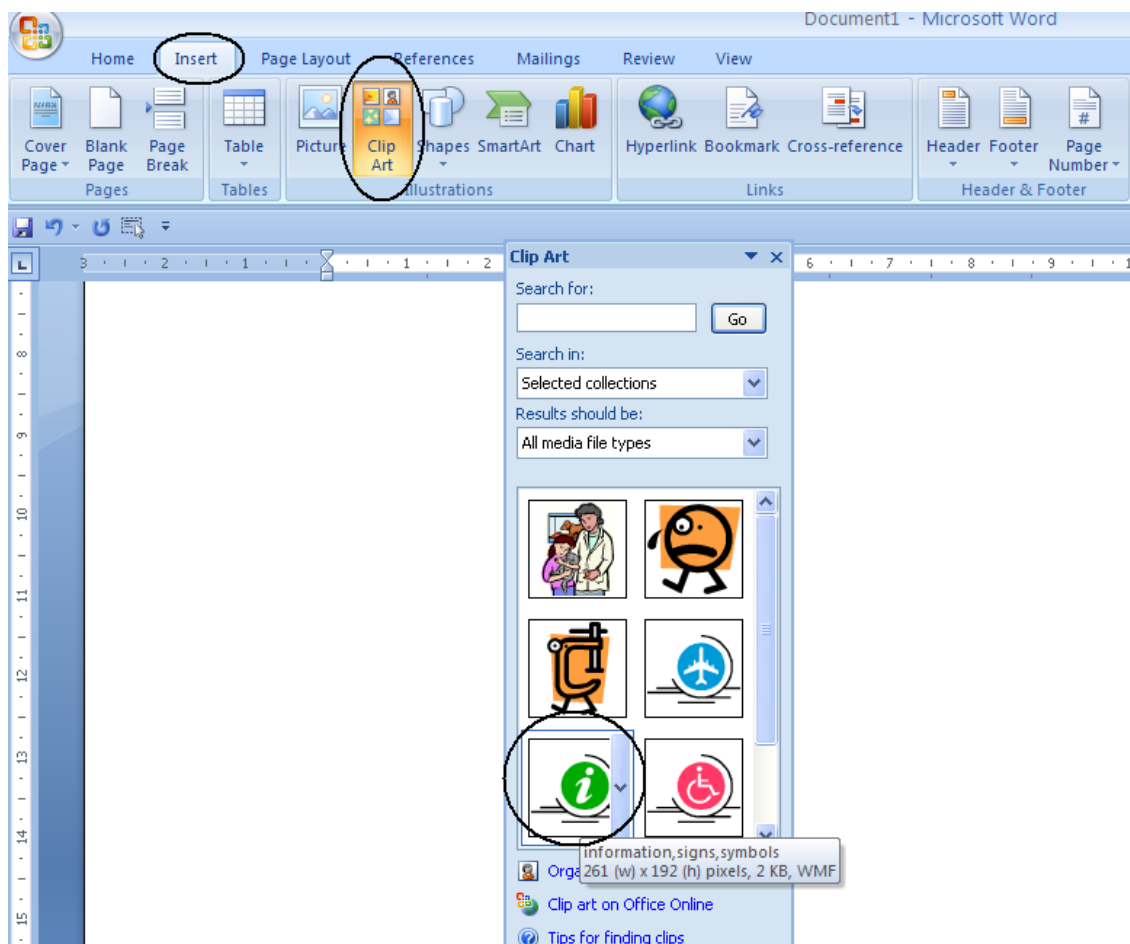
Document1 - Microsoft Word

Home Insert Page Layout References Mailings Review View

Cover Page
Blank Page
Page Break
Pages

Table
Tables

Picture
Clip Art
Shapes
SmartArt
Chart
Illustrations

Hyperlink
Bookmark
Cross-reference
Links

Header
Footer
Page Number
Header & Footer

3 · 2 · 1 · 1 · 2 6 · 7 · 8 · 9 · 1

8 9 10 11 12 13 14 15

Clip Art

Search for:

Go

Search in:

Selected collections

Results should be:

All media file types

information,signs,symbols
261 (w) x 192 (h) pixels, 2 KB, WMF

Orga

Clip art on Office Online

Tips for finding clips